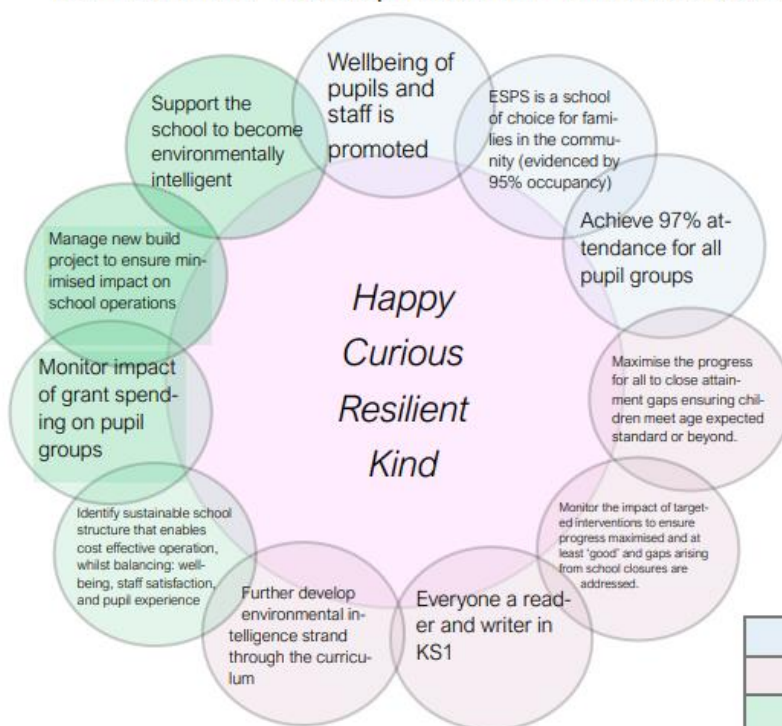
Wellbeing of pupils and staff is promoted

ESPS is a school of choice for families in the community (evidenced by 95% occupancy)

Achieve 97% attendance for all pupil groups

Maximise the progress for all to close attainment gaps ensuring children meet age expected standard or beyond.

Monitor the impact of targeted interventions to ensure progress maximised and at least 'good' and gaps arising from school closures are addressed.

Everyone a reader and writer in KS1

Further develop environmental intelligence strand through the curriculum

Identify sustainable school structure that enables cost effective operation, whilst balancing: wellbeing, staff satisfaction, and pupil experience

Monitor impact of grant spending on pupil groups

Manage new build project to ensure minimised impact on school operations

Support the school to become environmentally intelligent

Happy
Curious
Resilient
Kind